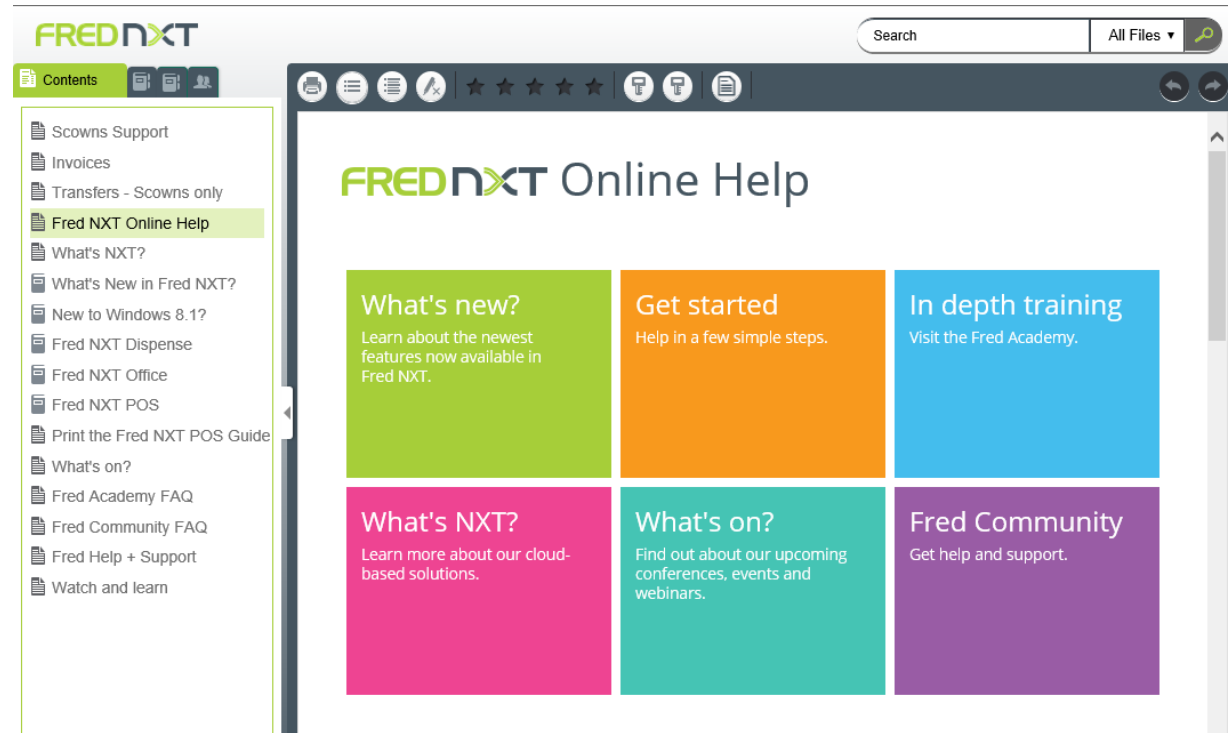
FRED NXT

Search
All Files ▾

Contents

Scowns Support
Invoices
Transfers - Scowns only
Fred NXT Online Help
What's NXT?
What's New in Fred NXT?
New to Windows 8.1?
Fred NXT Dispense
Fred NXT Office
Fred NXT POS
Print the Fred NXT POS Guide
What's on?
Fred Academy FAQ
Fred Community FAQ
Fred Help + Support
Watch and learn

FRED NXT Online Help

What's new?
Learn about the newest features now available in Fred NXT.

Get started
Help in a few simple steps.

In depth training
Visit the Fred Academy.

What's NXT?
Learn more about our cloud-based solutions.

What's on?
Find out about our upcoming conferences, events and webinars.

Fred Community
Get help and support.